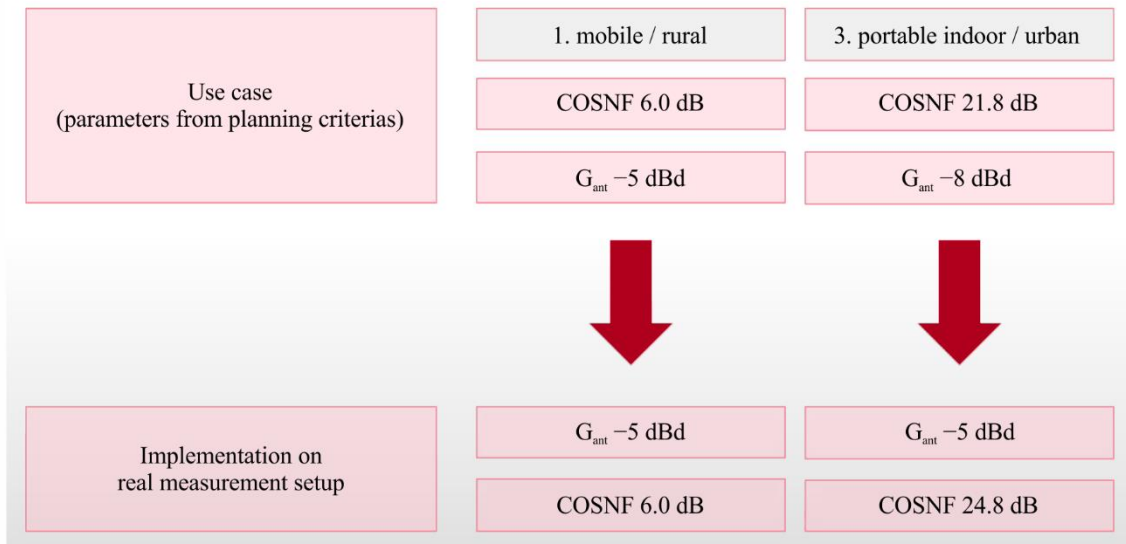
Use case
(parameters from planning criterias)

1. mobile / rural

COSNF 6.0 dB

$G_{ant}$ −5 dBd

3. portable indoor / urban

COSNF 21.8 dB

$G_{ant}$ −8 dBd

Implementation on
real measurement setup

$G_{ant}$ −5 dBd

COSNF 6.0 dB

$G_{ant}$ −5 dBd

COSNF 24.8 dB